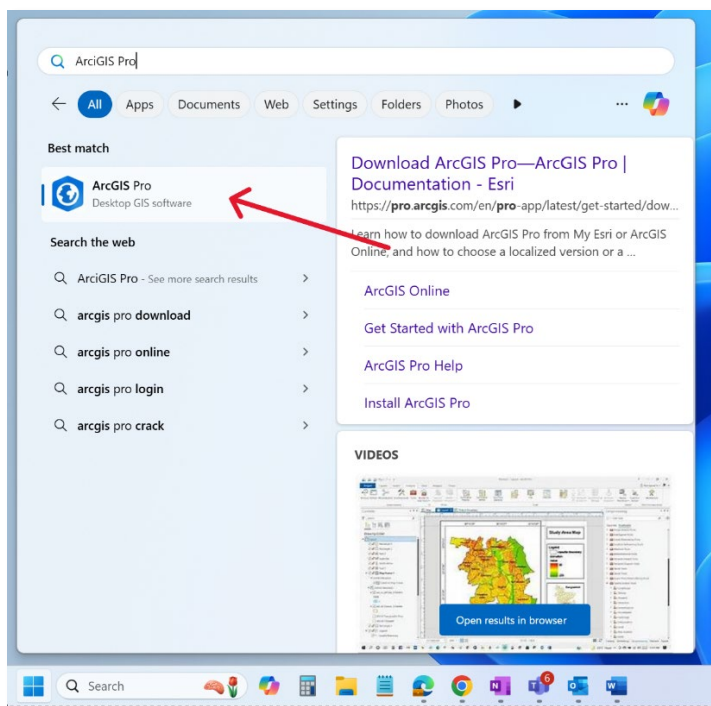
ArcGIS Pro

All Apps Documents Web Settings Folders Photos

Best match

ArcGIS Pro
Desktop GIS software

Search the web

ArcGIS Pro - See more search results

arcgis pro download

arcgis pro online

arcgis pro login

arcgis pro crack

Download ArcGIS Pro—ArcGIS Pro | Documentation - Esri

https://pro.arcgis.com/en/pro-app/latest/get-started/dow...

Learn how to download ArcGIS Pro from My Esri or ArcGIS Online, and how to choose a localized version or a ...

ArcGIS Online

Get Started with ArcGIS Pro

ArcGIS Pro Help

Install ArcGIS Pro

VIDEOS

Study Area Map

Legend

Open results in browser

Search

6